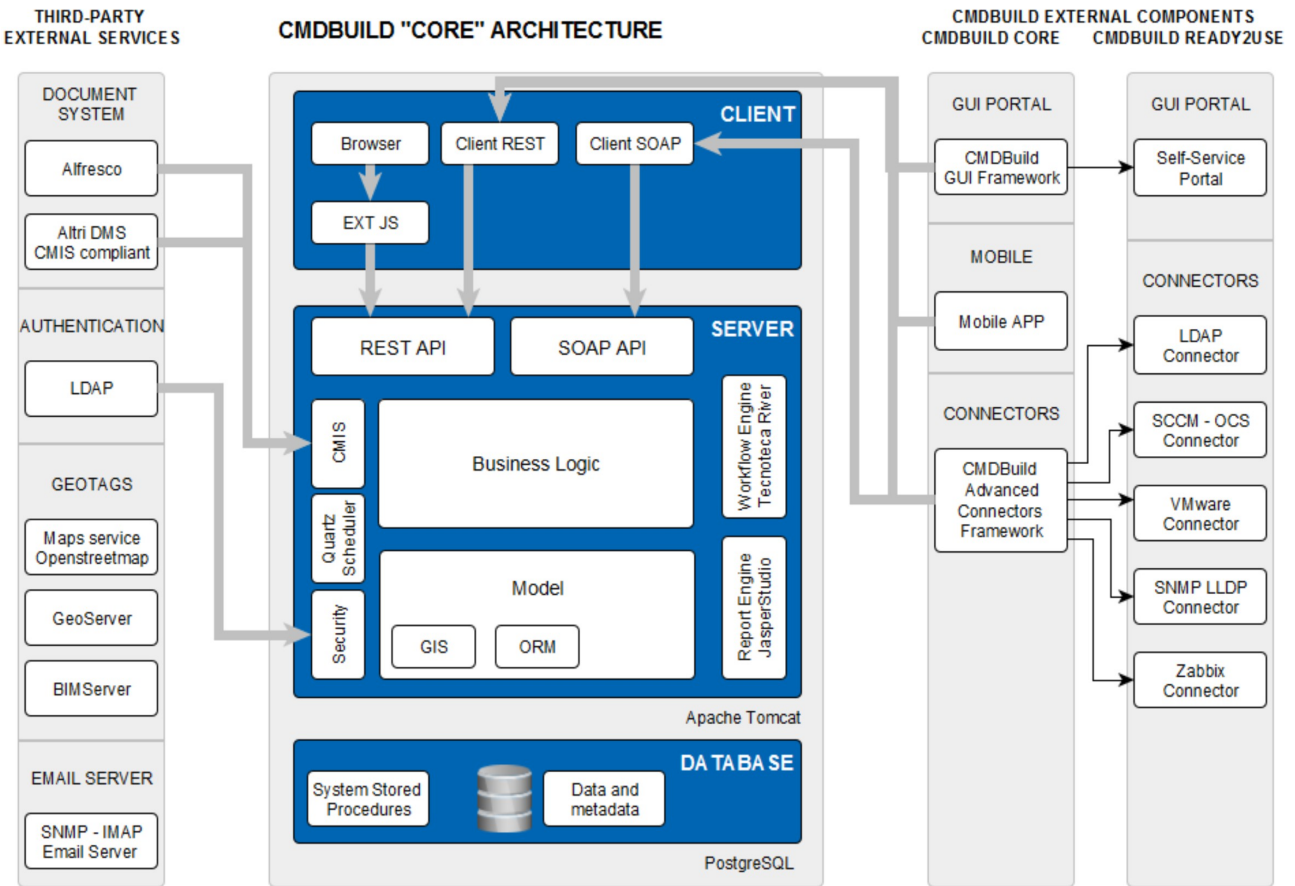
THIRD-PARTY EXTERNAL SERVICES

DOCUMENT SYSTEM
Alfresco
Altri DMS CMIS compliant

AUTHENTICATION
LDAP

GEOTAGS
Maps service Openstreetmap
GeoServer
BIMServer

EMAIL SERVER
SNMP - IMAP Email Server

CMDBUILD "CORE" ARCHITECTURE

CLIENT
Browser
Client REST
Client SOAP
EXT JS

SERVER
REST API
SOAP API
CMIS
Business Logic
Workflow Engine Tecnoteca River
Quartz Scheduler
Model
Security
GIS
ORM
Report Engine JasperStudio
Apache Tomcat

DATABASE
System Stored Procedures
Data and metadata
PostgreSQL

CMDBUILD EXTERNAL COMPONENTS
CMDBUILD CORE

GUI PORTAL
CMDBuild GUI Framework

MOBILE
Mobile APP

CONNECTORS
CMDBuild Advanced Connectors Framework

CMDBUILD READY2USE

GUI PORTAL
Self-Service Portal

CONNECTORS
LDAP Connector
SCCM - OCS Connector
VMware Connector
SNMP LLDP Connector
Zabbix Connector